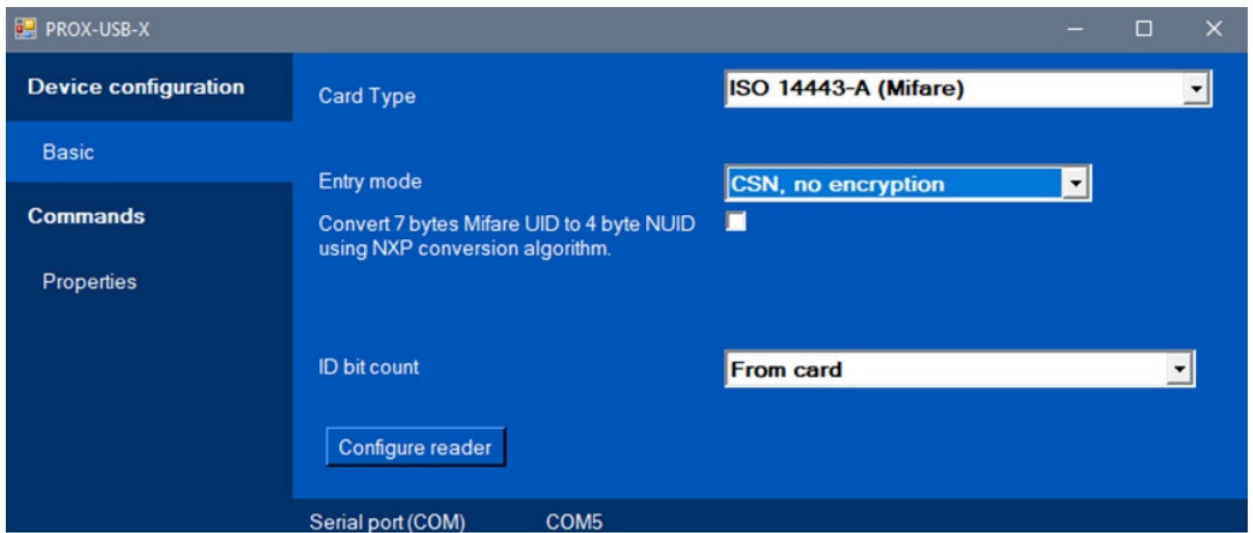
PROX-USB-X

Device configuration

Basic

Commands

Properties

Card Type

ISO 14443-A (Mifare)

Entry mode

CSN, no encryption

Convert 7 bytes Mifare UID to 4 byte NUID using NXP conversion algorithm.

ID bit count

From card

Configure reader

Serial port (COM) COM5